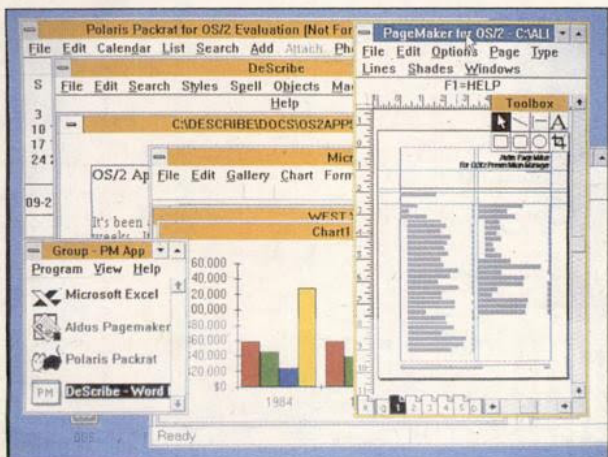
Polaris Packrat for OS/2 Evaluation [Not For

File Edit Calendar List Search Add Attach Ph

S

3
10
17
24

09-2

DeScribe

File Edit Search Styles Spell Objects Ma

Help

C:\DESCRIBE\DOCS\OS2APP

OS/2 Ap

It's been
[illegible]

Mic

File Edit Gallery Chart Form

WEST

Chart1

60,000
40,000
20,000
00,000
80,000
60,000
40,000
20,000
$0

1984

Group - PM App

Program View Help

Microsoft Excel

Aldus Pagemaker

Polaris Packrat

PM DeScribe - Word

PageMaker for OS/2 - C:\ALI

File Edit Options Page Type

Lines Shades Windows

F1=HELP

Toolbox

Aldus PageMaker
for OS/2 Presentation Manager

Ready